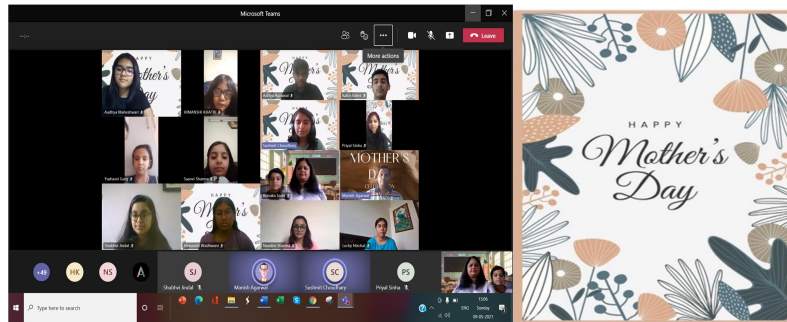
Microsoft Teams

More actions

Leave

HAPPY Mother's Day

Aaditya Maheshwari
HIMANSHI KHATRI
Aditya Agrawal
Rohit Kalra
Sushmit Choudhary
Priyal Sinha
Yashasvi Garg
Saanvi Sharma
Nandini Sood
Manish Agarwal
MOTHER'S DAY
Shaktivi Jindal
Himanshi Wadhwani
Nandini Sharma
Lucky Mitchal

+49
HK
NS
A
SJ
Shaktivi Jindal
Manish Agarwal
SC
Sushmit Choudhary
PS
Priyal Sinha

Type here to search

ENG
15:05
Sunday
09-05-2021

HAPPY
Mother's
Day